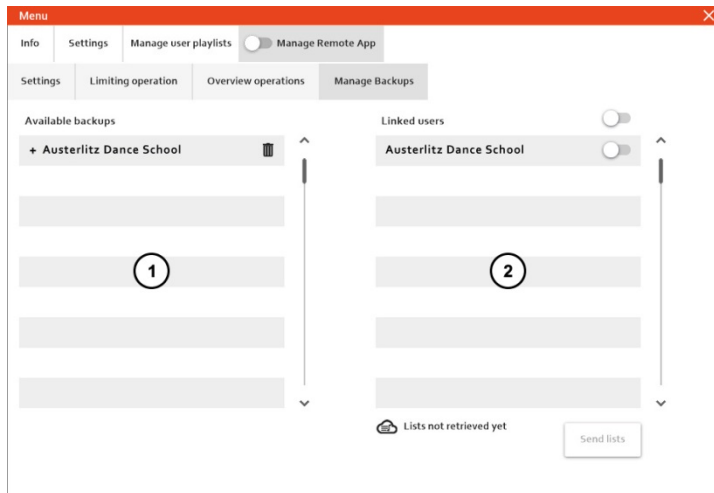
Menu

Info | Settings | Manage user playlists | Manage Remote App

Settings | Limiting operation | Overview operations | Manage Backups

Available backups

+ Austerlitz Dance School

1

Linked users

Austerlitz Dance School

2

Lists not retrieved yet

Send lists